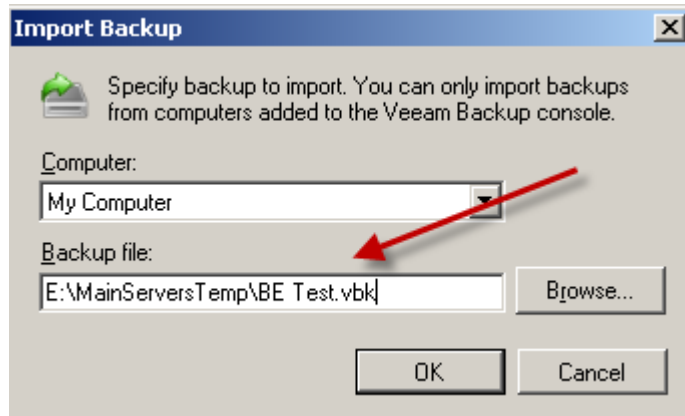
Import Backup

Specify backup to import. You can only import backups from computers added to the Veeam Backup console.

Computer:

My Computer

Backup file:

E:\MainServersTemp\BE Test.vbk

Browse...

OK

Cancel